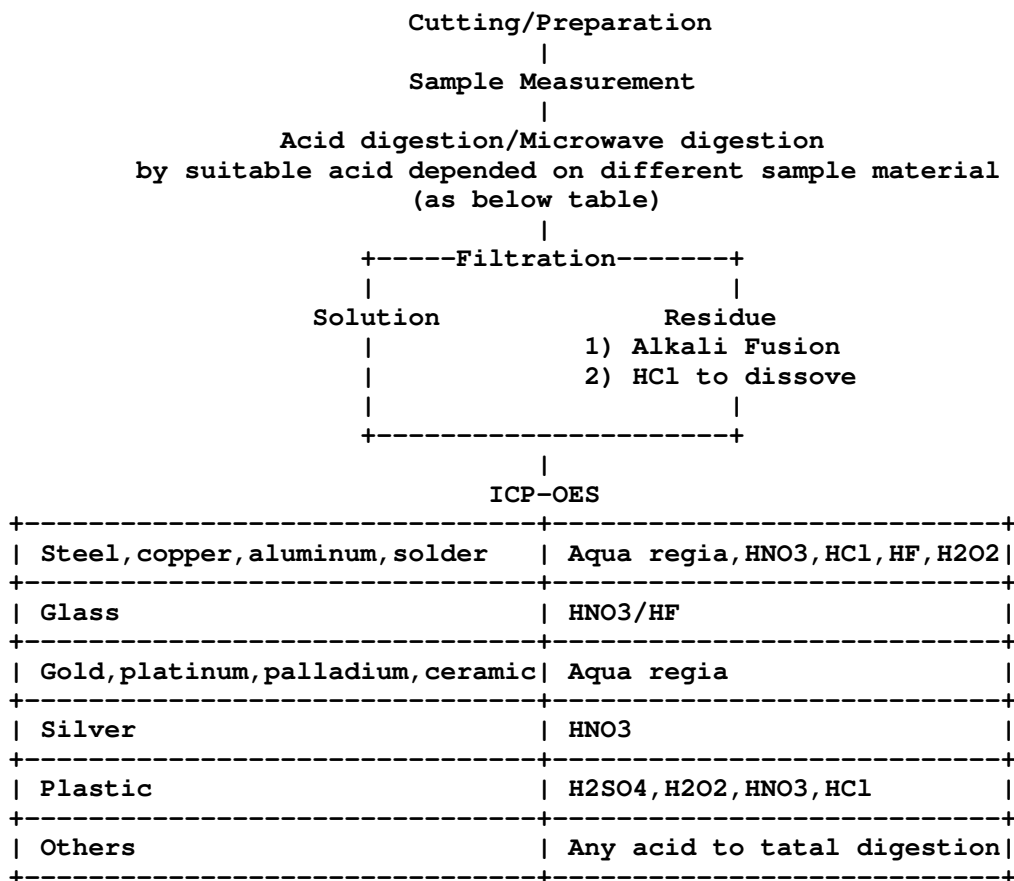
Cutting/Preparation

Sample Measurement

Acid digestion/Microwave digestion by suitable acid depended on different sample material (as below table)

Filtration

Solution

Residue
1) Alkali Fusion
2) HCl to dissove

ICP–OES

| | |
|---|---|
| Steel,copper,aluminum,solder | Aqua regia,HNO3,HCl,HF,H2O2 |
| Glass | HNO3/HF |
| Gold,platinum,palladium,ceramic | Aqua regia |
| Silver | HNO3 |
| Plastic | H2SO4,H2O2,HNO3,HCl |
| Others | Any acid to tatal digestion |